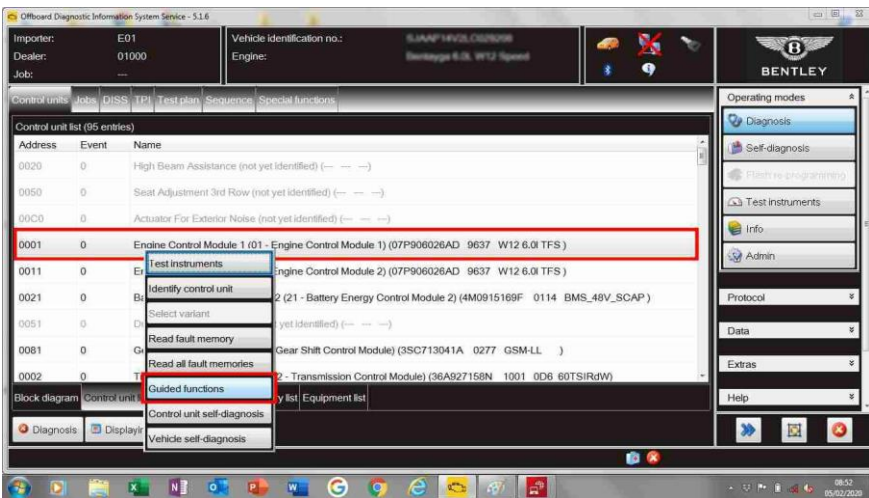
Offboard Diagnostic Information System Service - 5.1.6

Importer: E01
Dealer: 01000
Job: ---

Vehicle identification no.: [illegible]
Engine: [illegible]

BENTLEY

Control units Jobs DISS TPI Test plan Sequence Special functions

Control unit list (95 entries)

| Address | Event | Name |
|---|---|---|
| 0020 | 0 | High Beam Assistance (not yet identified) (--- --- ---) |
| 0050 | 0 | Seat Adjustment 3rd Row (not yet identified) (--- --- ---) |
| 00C0 | 0 | Actuator For Exterior Noise (not yet identified) (--- --- ---) |
| 0001 | 0 | Engine Control Module 1 (01 - Engine Control Module 1) (07P906026AD 9637 W12 6.0l TFS) |
| 0011 | 0 | En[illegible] Engine Control Module 2) (07P906026AD 9637 W12 6.0l TFS) |
| 0021 | 0 | Ba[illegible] 2 (21 - Battery Energy Control Module 2) (4M0915169F 0114 BMS_48V_SCAP) |
| 0051 | 0 | D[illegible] yet identified) (--- --- ---) |
| 0081 | 0 | G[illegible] Gear Shift Control Module) (3SC713041A 0277 GSM-LL ) |
| 0002 | 0 | T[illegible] 2 - Transmission Control Module) (36A927158N 1001 0D6 60TSIRdW) |

Test instruments
Identify control unit
Select variant
Read fault memory
Read all fault memories
Guided functions
Control unit self-diagnosis
Vehicle self-diagnosis

Block diagram Control unit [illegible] y list Equipment list

Diagnosis Display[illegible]

Operating modes
Diagnosis
Self-diagnosis
Flash re-programming
Test instruments
Info
Admin

Protocol
Data
Extras
Help

08:52
05/02/2020